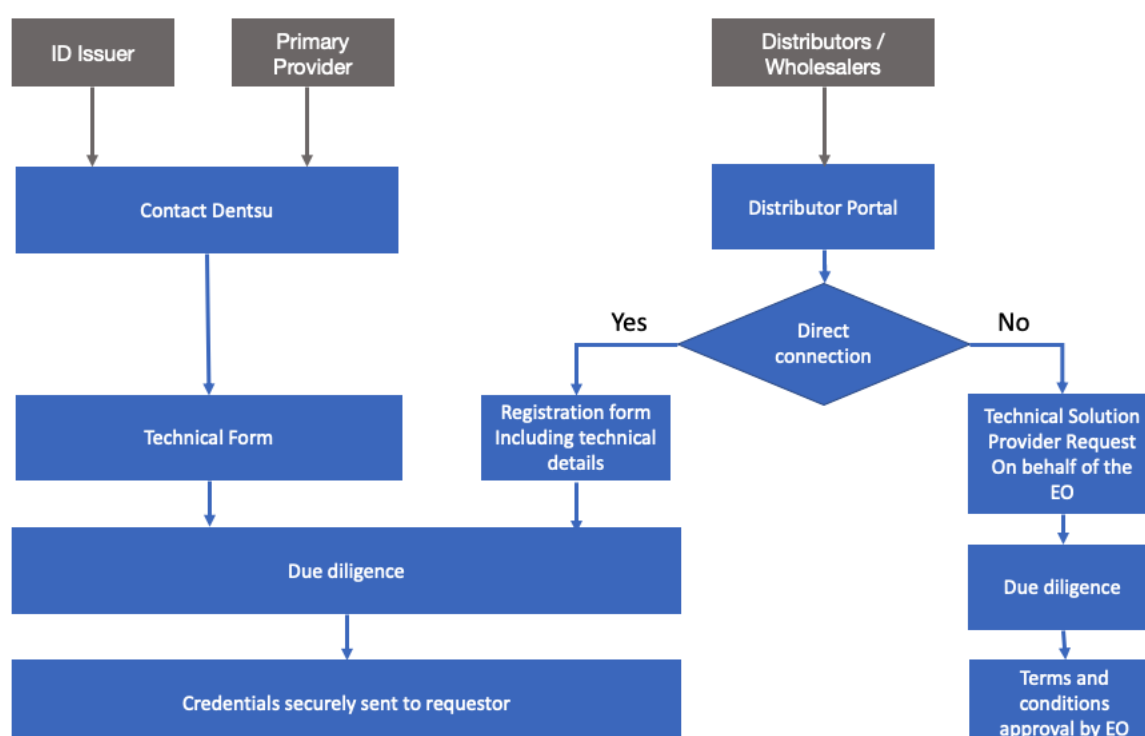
ID Issuer

Primary Provider

Distributors / Wholesalers

Contact Dentsu

Distributor Portal

Yes

Direct connection

No

Technical Form

Registration form Including technical details

Technical Solution Provider Request On behalf of the EO

Due diligence

Due diligence

Credentials securely sent to requestor

Terms and conditions approval by EO